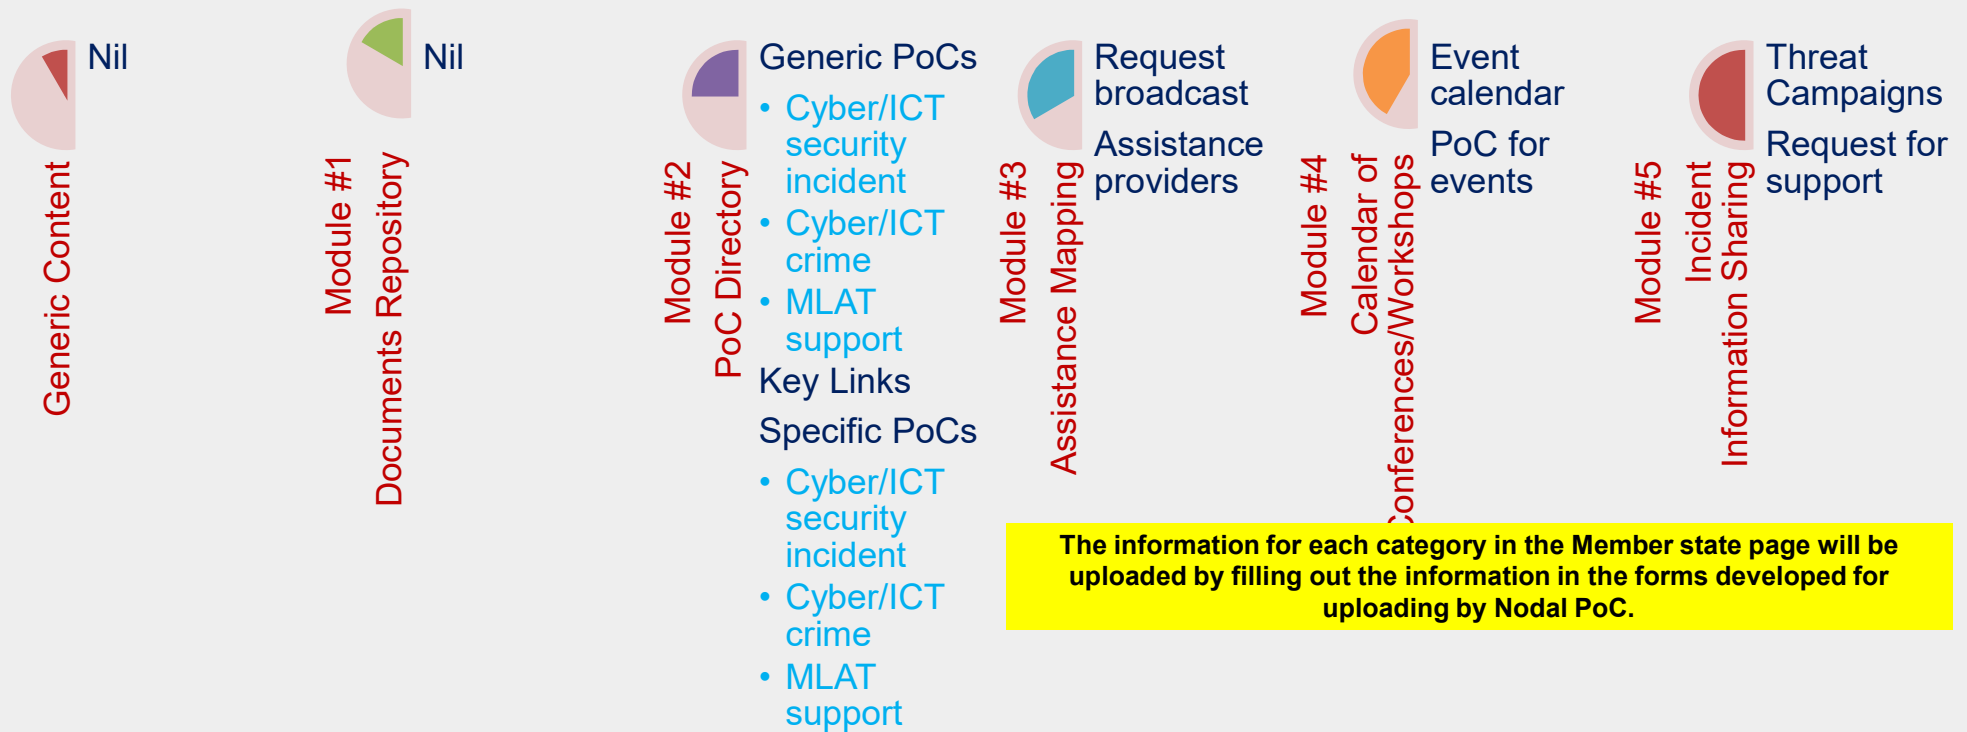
Generic Content

Nil

Module #1
Documents Repository

Nil

Module #2
PoC Directory

Generic PoCs
• Cyber/ICT security incident
• Cyber/ICT crime
• MLAT support

Key Links

Specific PoCs
• Cyber/ICT security incident
• Cyber/ICT crime
• MLAT support

Module #3
Assistance Mapping

Request broadcast

Assistance providers

Module #4
Calendar of Conferences/Workshops

Event calendar

PoC for events

Module #5
Incident Information Sharing

Threat Campaigns

Request for support

The information for each category in the Member state page will be uploaded by filling out the information in the forms developed for uploading by Nodal PoC.